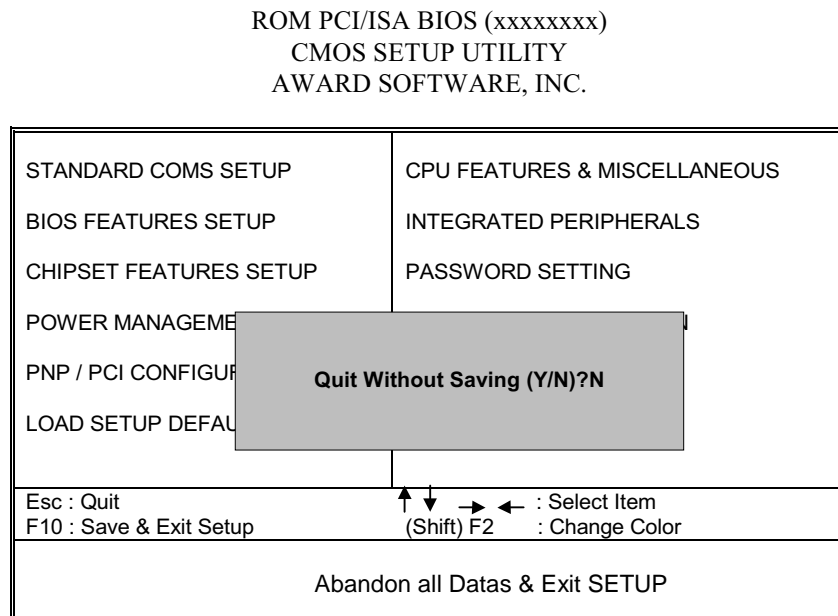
ROM PCI/ISA BIOS (xxxxxxxx)
CMOS SETUP UTILITY
AWARD SOFTWARE, INC.

| | |
|---|---|
| STANDARD COMS SETUP | CPU FEATURES & MISCELLANEOUS |
| BIOS FEATURES SETUP | INTEGRATED PERIPHERALS |
| CHIPSET FEATURES SETUP | PASSWORD SETTING |
| POWER MANAGEME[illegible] | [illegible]N |
| PNP / PCI CONFIGUF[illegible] | |
| LOAD SETUP DEFAU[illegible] | |

Quit Without Saving (Y/N)?N

Esc : Quit
F10 : Save & Exit Setup
↑ ↓ → ← : Select Item
(Shift) F2 : Change Color

Abandon all Datas & Exit SETUP